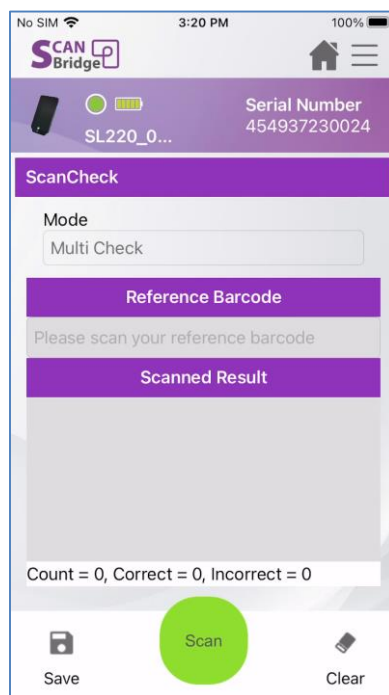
No SIM
3:20 PM
100%

SCAN Bridge

SL220_0...
Serial Number
454937230024

ScanCheck

Mode
Multi Check

Reference Barcode

Please scan your reference barcode

Scanned Result

Count = 0, Correct = 0, Incorrect = 0

Save
Scan
Clear